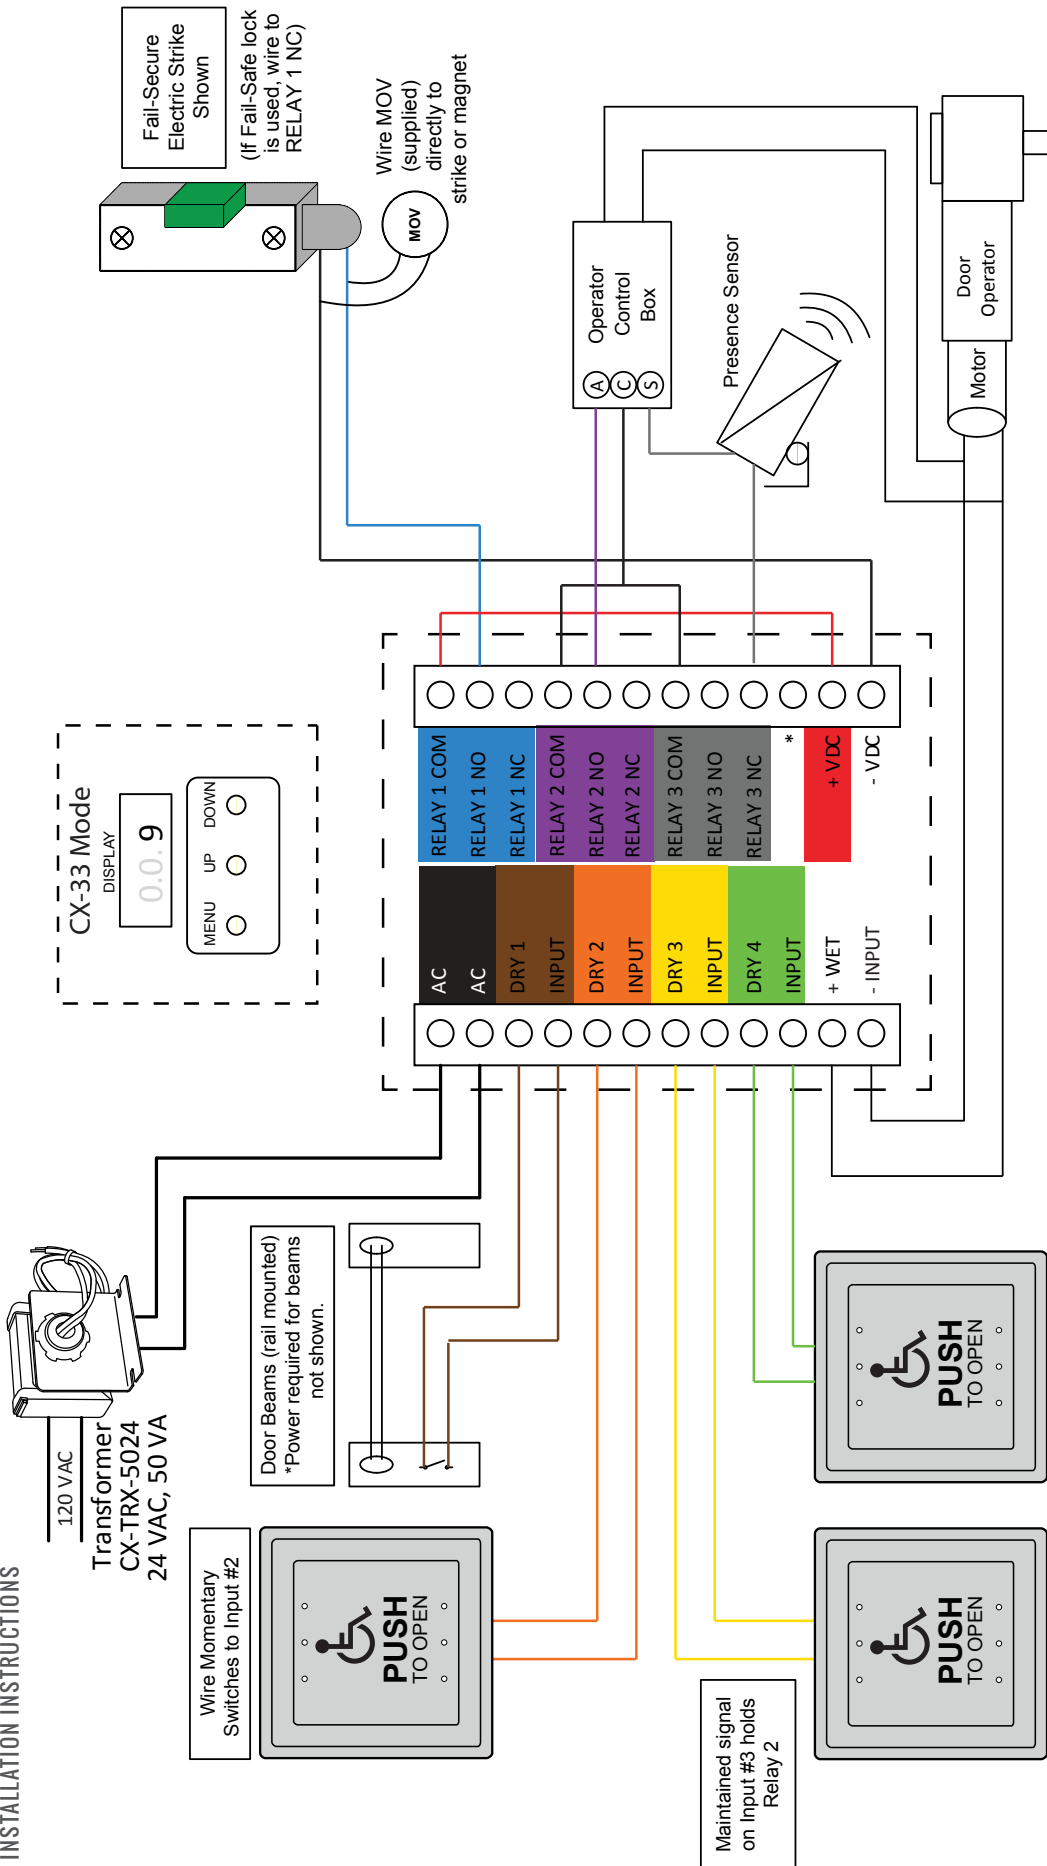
INSTALLATION INSTRUCTIONS

Fail-Secure Electric Strike Shown

(If Fail-Safe lock is used, wire to RELAY 1 NC)

Wire MOV (supplied) directly to strike or magnet

MOV

Operator Control Box

A C S

Presence Sensor

Door Operator

Motor

CX-33 Mode

DISPLAY

0.0.9

MENU UP DOWN

RELAY 1 COM
RELAY 1 NO
RELAY 1 NC
RELAY 2 COM
RELAY 2 NO
RELAY 2 NC
RELAY 3 COM
RELAY 3 NO
RELAY 3 NC
*
+ VDC
- VDC

AC
AC
DRY 1
INPUT
DRY 2
INPUT
DRY 3
INPUT
DRY 4
INPUT
+ WET
- INPUT

120 VAC

Transformer CX-TRX-5024 24 VAC, 50 VA

Door Beams (rail mounted) *Power required for beams not shown.

Wire Momentary Switches to Input #2

PUSH TO OPEN

PUSH TO OPEN

PUSH TO OPEN

Maintained signal on Input #3 holds Relay 2